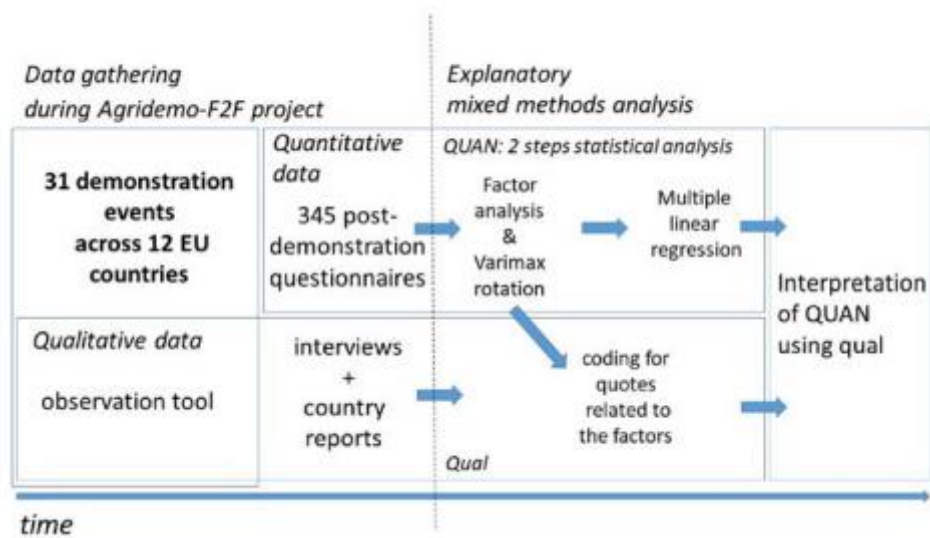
Data gathering
during Agridemo-F2F project

Explanatory
mixed methods analysis

31 demonstration events across 12 EU countries

Quantitative data

345 post-demonstration questionnaires

QUAN: 2 steps statistical analysis

Factor analysis & Varimax rotation

Multiple linear regression

Interpretation of QUAN using qual

Qualitative data

observation tool

interviews + country reports

coding for quotes related to the factors

Qual

time